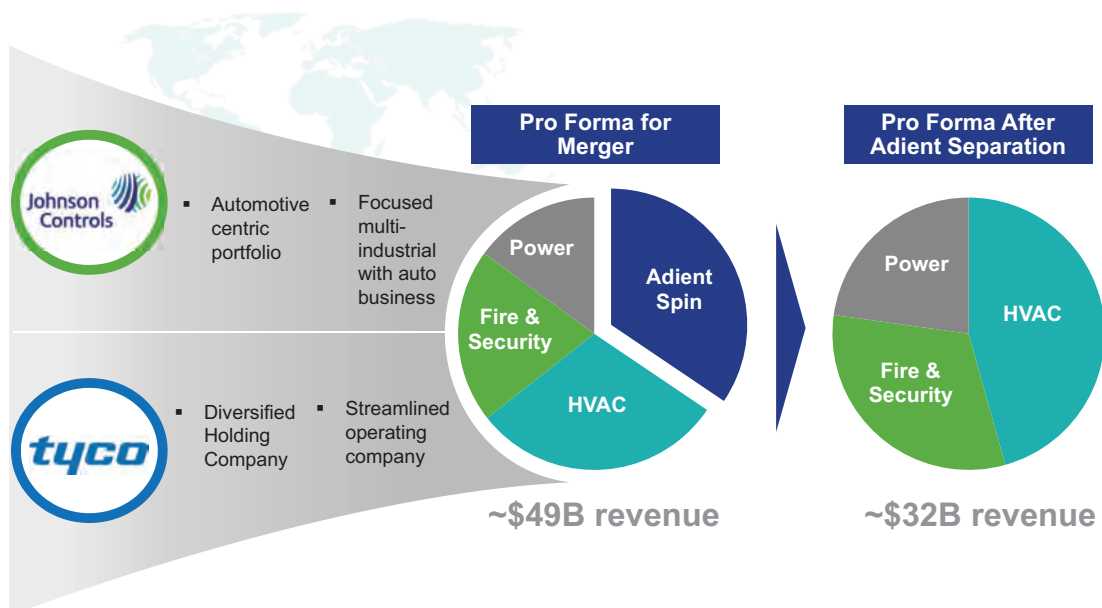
Johnson Controls

▪ Automotive centric portfolio

▪ Focused multi-industrial with auto business

tyco

▪ Diversified Holding Company

▪ Streamlined operating company

Pro Forma for Merger

Power

Adient Spin

Fire & Security

HVAC

~$49B revenue

Pro Forma After Adient Separation

Power

HVAC

Fire & Security

~$32B revenue